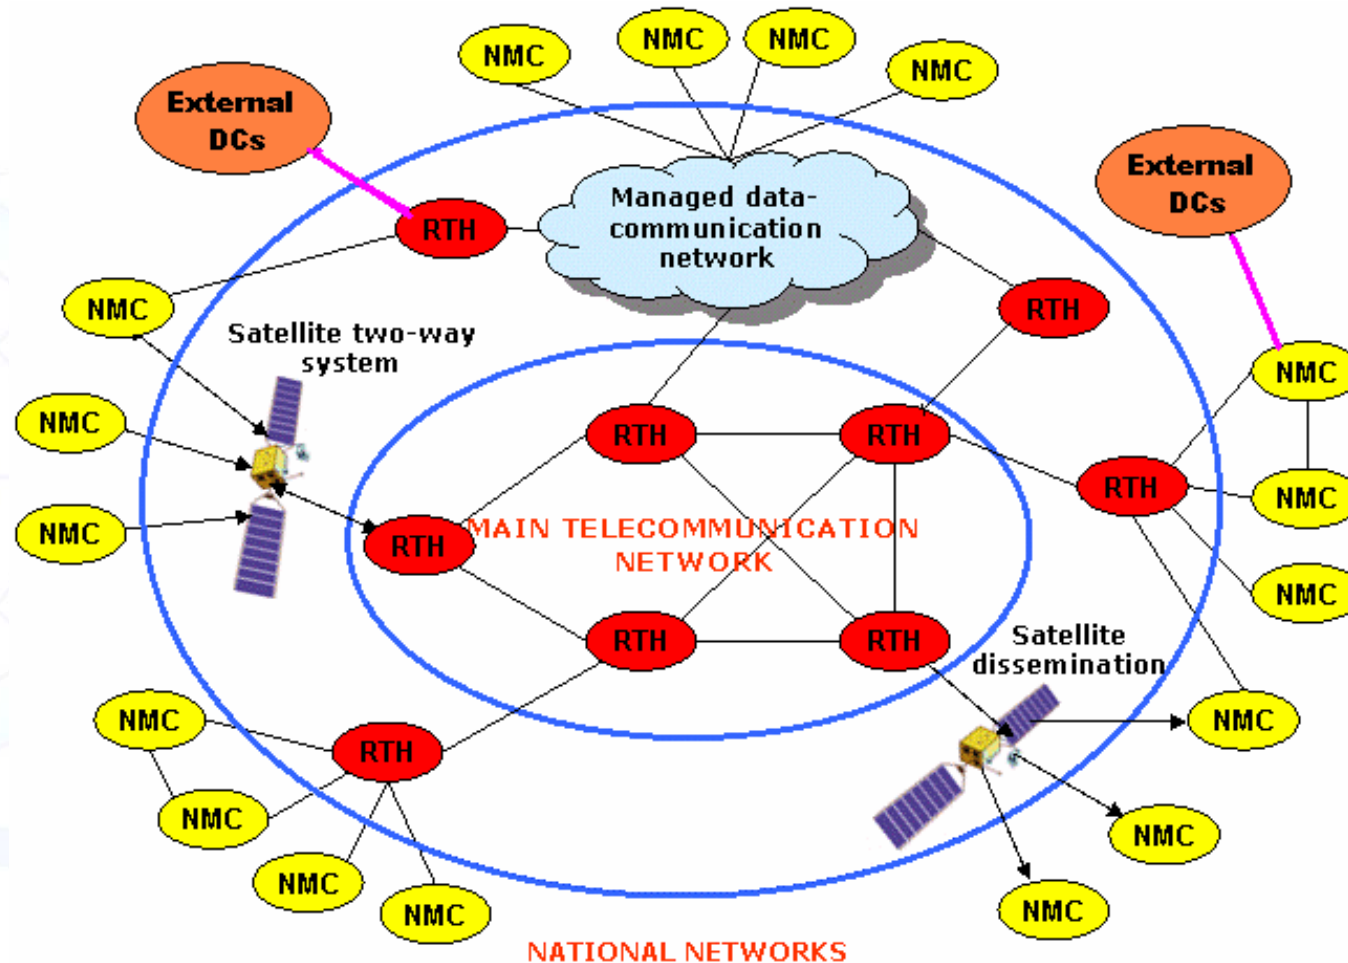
NMC
NMC
NMC
NMC
External DCs
External DCs
Managed data-communication network
RTH
NMC
RTH
Satellite two-way system
NMC
NMC
RTH
RTH
RTH
RTH
NMC
NMC
MAIN TELECOMMUNICATION NETWORK
NMC
RTH
RTH
Satellite dissemination
NMC
RTH
NMC
NMC
NMC
NMC
NMC
NMC
NATIONAL NETWORKS